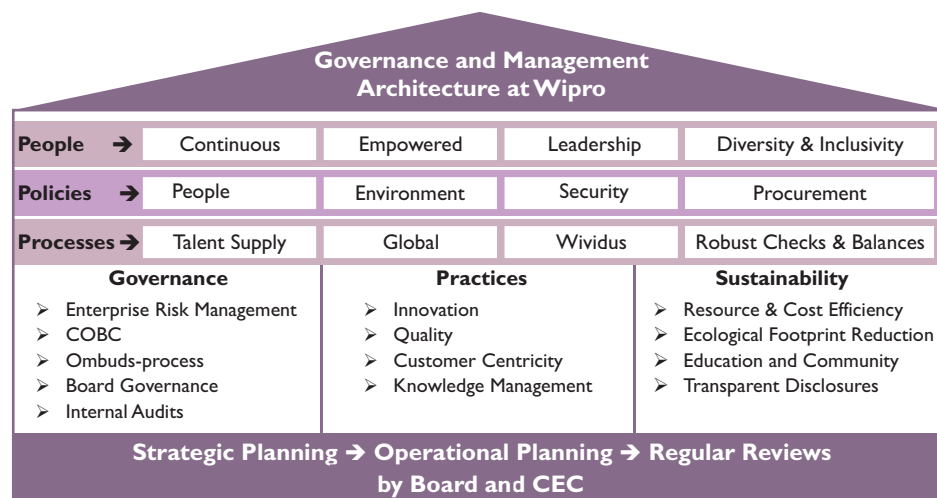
Governance and Management Architecture at Wipro

| People ➔ | Continuous | Empowered | Leadership | Diversity & Inclusivity |
|---|---|---|---|---|
| Policies ➔ | People | Environment | Security | Procurement |
| Processes ➔ | Talent Supply | Global | Wividus | Robust Checks & Balances |

Governance
➢ Enterprise Risk Management
➢ COBC
➢ Ombuds-process
➢ Board Governance
➢ Internal Audits

Practices
➢ Innovation
➢ Quality
➢ Customer Centricity
➢ Knowledge Management

Sustainability
➢ Resource & Cost Efficiency
➢ Ecological Footprint Reduction
➢ Education and Community
➢ Transparent Disclosures

Strategic Planning ➔ Operational Planning ➔ Regular Reviews by Board and CEC